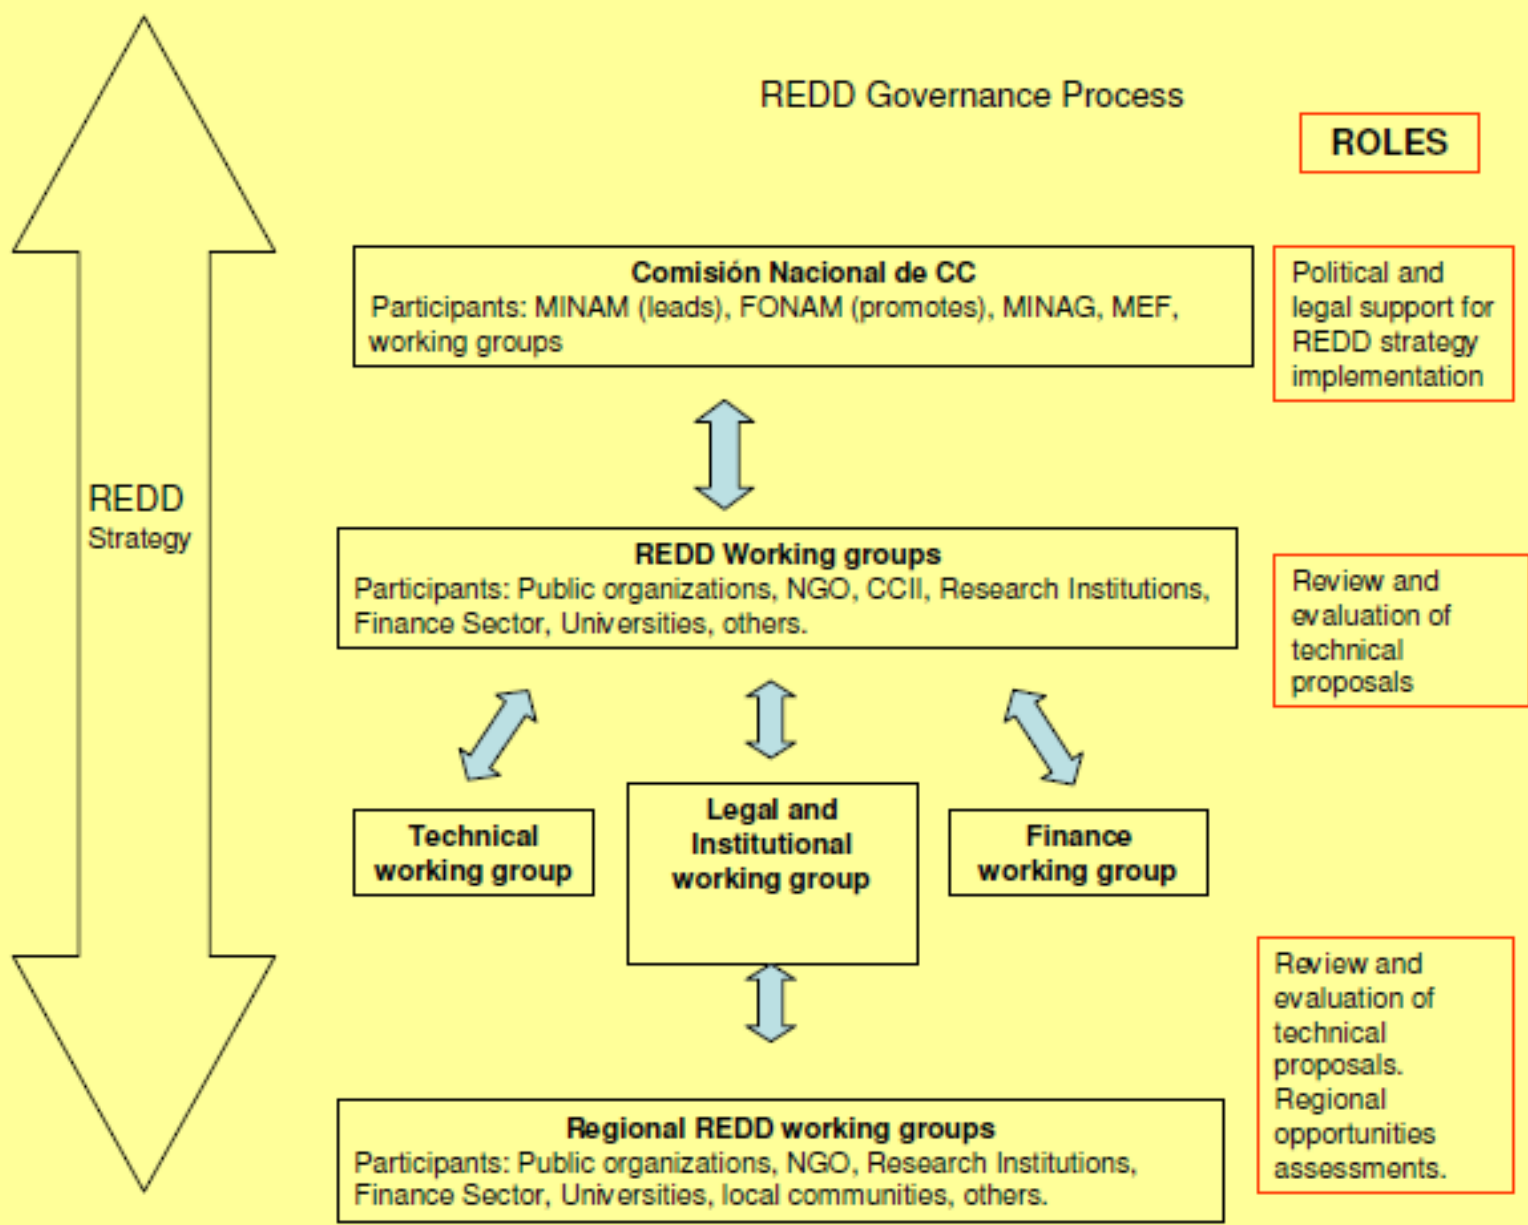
REDD Governance Process

ROLES

REDD Strategy

Comisión Nacional de CC
Participants: MINAM (leads), FONAM (promotes), MINAG, MEF, working groups

Political and legal support for REDD strategy implementation

REDD Working groups
Participants: Public organizations, NGO, CCII, Research Institutions, Finance Sector, Universities, others.

Review and evaluation of technical proposals

Technical working group

Legal and Institutional working group

Finance working group

Review and evaluation of technical proposals. Regional opportunities assessments.

Regional REDD working groups
Participants: Public organizations, NGO, Research Institutions, Finance Sector, Universities, local communities, others.